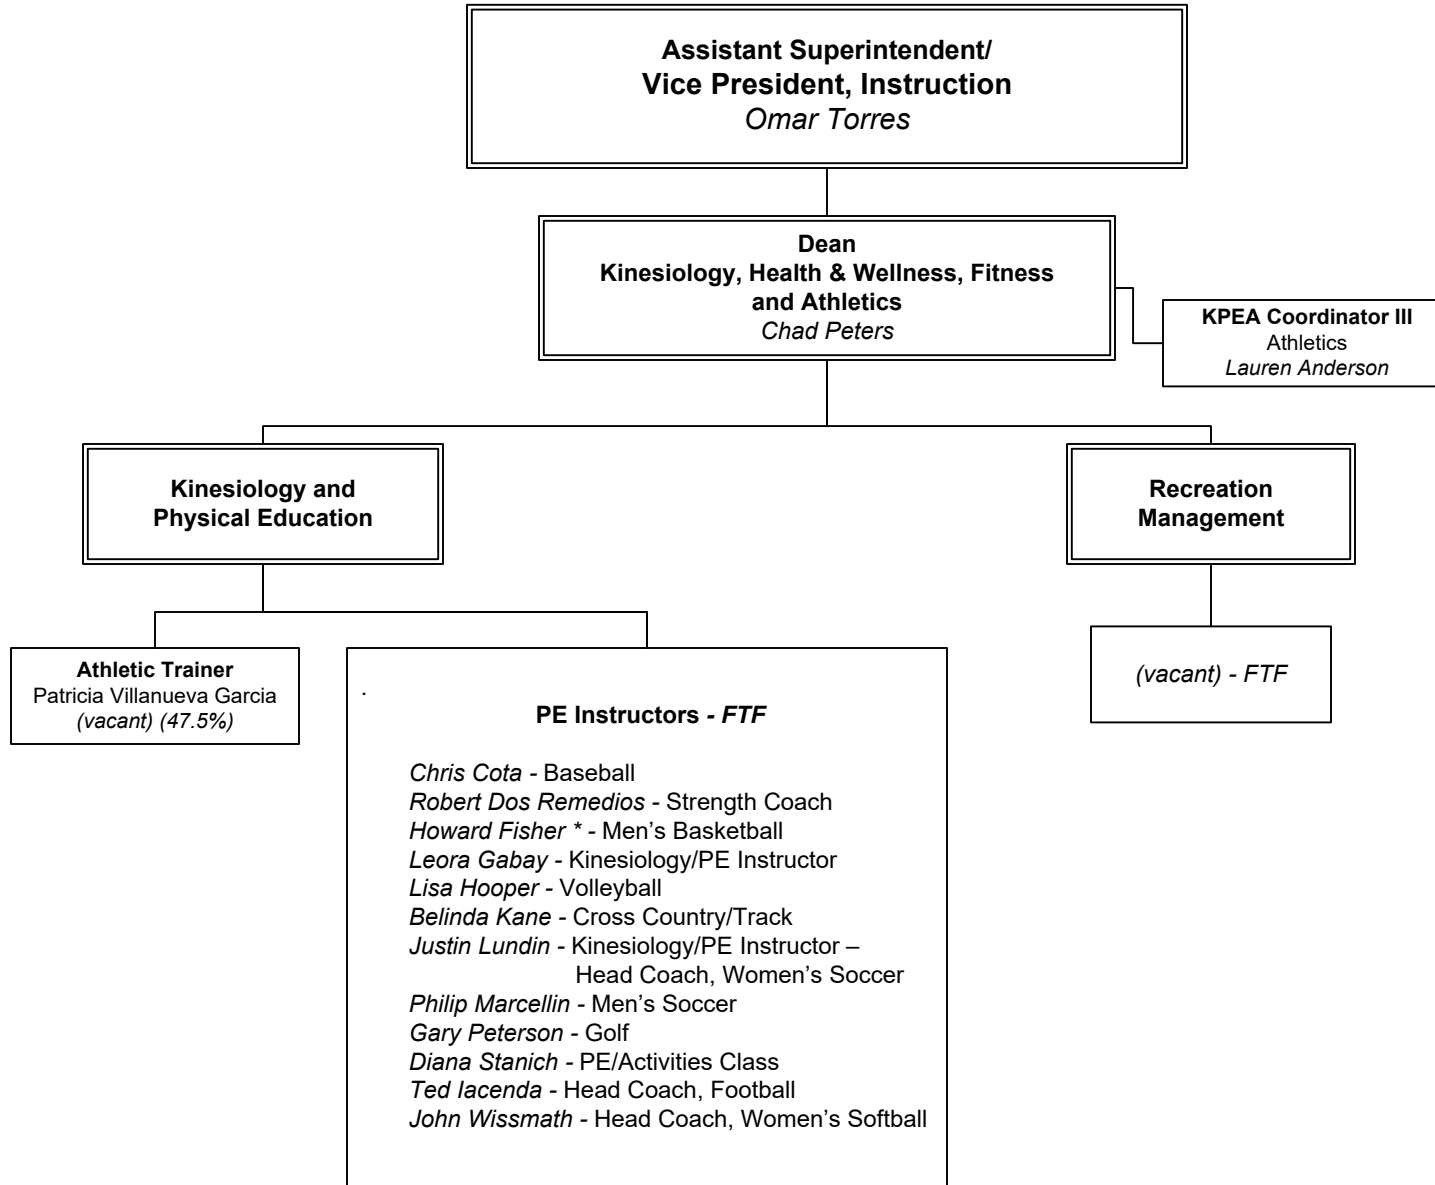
Assistant Superintendent/
Vice President, Instruction
Omar Torres

Dean
Kinesiology, Health & Wellness, Fitness and Athletics
Chad Peters

KPEA Coordinator III
Athletics
Lauren Anderson

Kinesiology and Physical Education

Recreation Management

Athletic Trainer
Patricia Villanueva Garcia
(vacant) (47.5%)

.

PE Instructors - FTF

Chris Cota - Baseball
Robert Dos Remedios - Strength Coach
Howard Fisher * - Men's Basketball
Leora Gabay - Kinesiology/PE Instructor
Lisa Hooper - Volleyball
Belinda Kane - Cross Country/Track
Justin Lundin - Kinesiology/PE Instructor – Head Coach, Women's Soccer
Philip Marcellin - Men's Soccer
Gary Peterson - Golf
Diana Stanich - PE/Activities Class
Ted Iacenda - Head Coach, Football
John Wissmath - Head Coach, Women's Softball

(vacant) - FTF